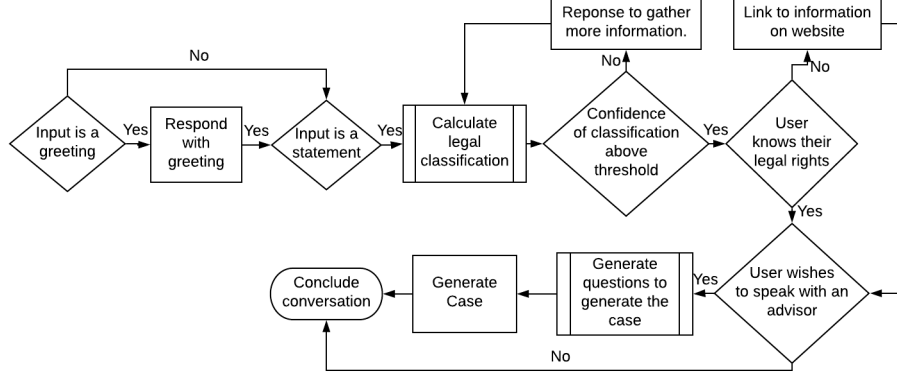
Reponse to gather more information.

Link to information on website

No

Input is a greeting

Yes

Respond with greeting

Yes

Input is a statement

Yes

Calculate legal classification

No

Confidence of classification above threshold

Yes

No

User knows their legal rights

Yes

Conclude conversation

Generate Case

Generate questions to generate the case

Yes

User wishes to speak with an advisor

No